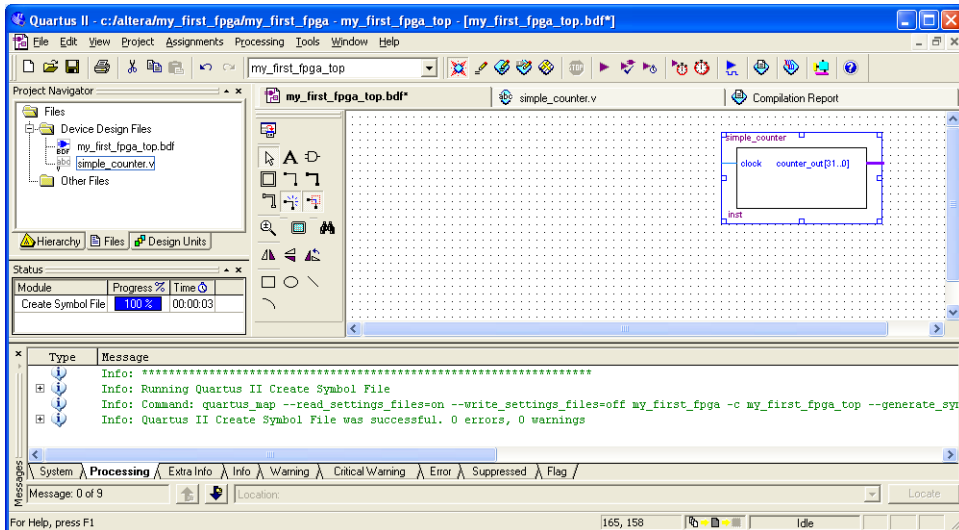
Quartus II - c:/altera/my_first_fpga/my_first_fpga - my_first_fpga_top - [my_first_fpga_top.bdf*]

File Edit View Project Assignments Processing Tools Window Help

my_first_fpga_top

Project Navigator

Files
Device Design Files
my_first_fpga_top.bdf
simple_counter.v
Other Files

Hierarchy Files Design Units

Status

| Module | Progress % | Time |
|---|---|---|
| Create Symbol File | 100 % | 00:00:03 |

my_first_fpga_top.bdf*
simple_counter.v
Compilation Report

simple_counter
clock
counter_out[31..0]
inst

| Type | Message |
|---|---|
| | Info: *********************************************************** |
| | Info: Running Quartus II Create Symbol File |
| | Info: Command: quartus_map --read_settings_files=on --write_settings_files=off my_first_fpga -c my_first_fpga_top --generate_sy |
| | Info: Quartus II Create Symbol File was successful. 0 errors, 0 warnings |

System Processing Extra Info Info Warning Critical Warning Error Suppressed Flag

Messages

Message: 0 of 9

Location:

Locate

For Help, press F1

165, 158

Idle